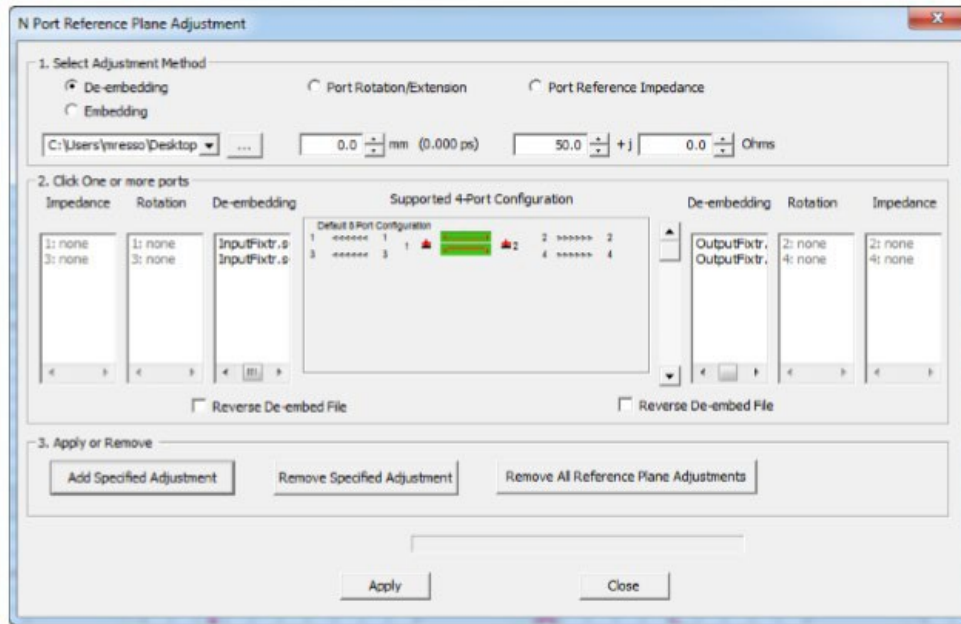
N Port Reference Plane Adjustment

1. Select Adjustment Method

De-embedding

Embedding

Port Rotation/Extension

Port Reference Impedance

C:\Users\mresso\Desktop

...

0.0 mm (0.000 ps)

50.0 +j 0.0 Ohms

2. Click One or more ports

Impedance

Rotation

De-embedding

Supported 4-Port Configuration

De-embedding

Rotation

Impedance

1: none
3: none

1: none
3: none

InputFixtr.s
InputFixtr.s

Default 8 Port Configuration

1 1 2 2
3 3 4 4

OutputFixtr.
OutputFixtr.

2: none
4: none

2: none
4: none

Reverse De-embed File

Reverse De-embed File

3. Apply or Remove

Add Specified Adjustment

Remove Specified Adjustment

Remove All Reference Plane Adjustments

Apply

Close